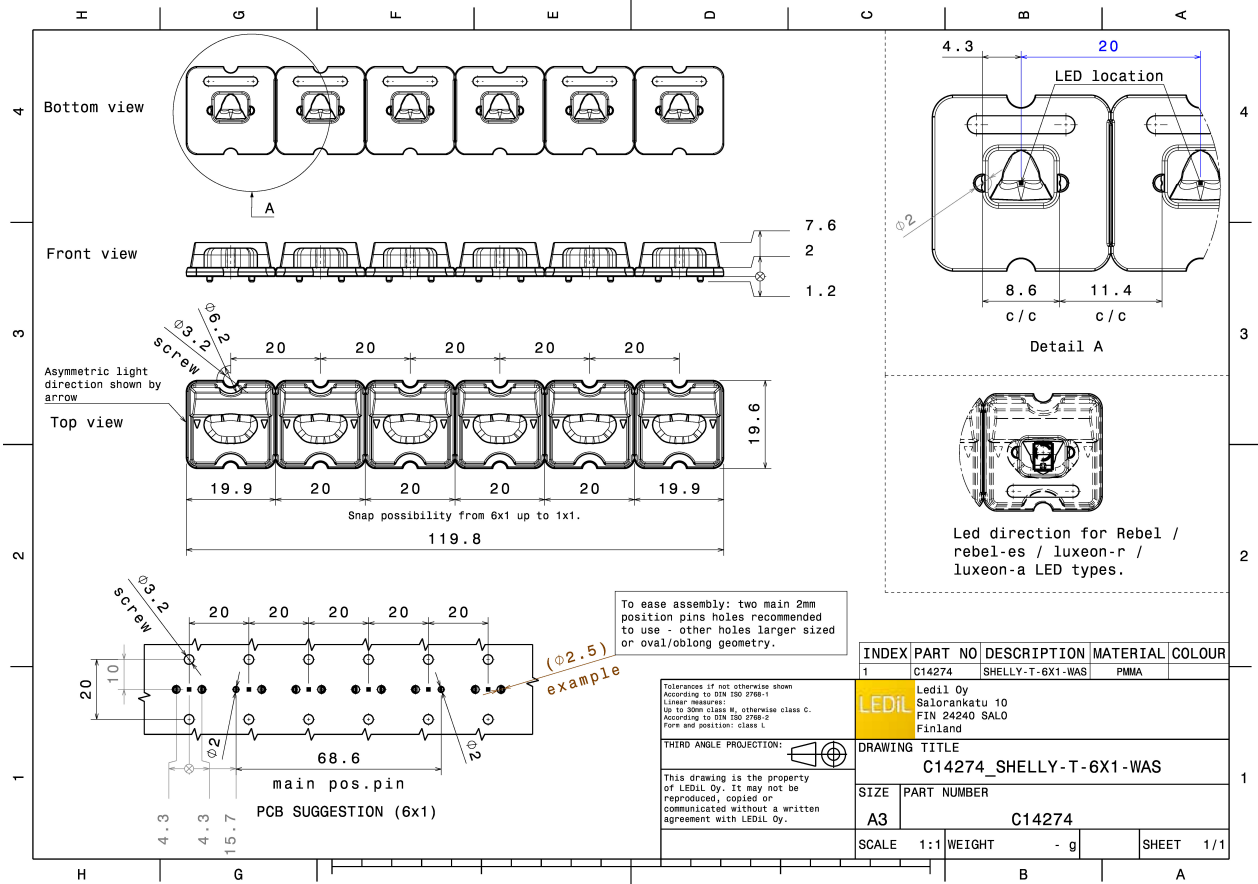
H G F E D C B A

4 3 2 1

Bottom view

A

Front view

7.6
2
1.2

Asymmetric light direction shown by arrow

Top view

$\phi$3.2 screw
$\phi$6.2

20 20 20 20 20

19.6

19.9 20 20 20 20 19.9

Snap possibility from 6x1 up to 1x1.

119.8

4.3 20

LED location

$\phi$2

8.6 11.4
c/c c/c

Detail A

Led direction for Rebel / rebel-es / luxeon-r / luxeon-a LED types.

$\phi$3.2 screw

20 20 20 20 20

20
10

($\phi$2.5) example

$\phi$2
$\phi$2

68.6
main pos.pin

PCB SUGGESTION (6x1)

4.3 4.3 15.7

To ease assembly: two main 2mm position pins holes recommended to use - other holes larger sized or oval/oblong geometry.

| INDEX | PART NO | DESCRIPTION | MATERIAL | COLOUR |
|---|---|---|---|---|
| 1 | C14274 | SHELLY-T-6X1-WAS | PMMA | |

Tolerances if not otherwise shown
According to DIN ISO 2768-1
Linear measures:
Up to 30mm class M, otherwise class C.
According to DIN ISO 2768-2
Form and position: class L

LEDiL

Ledil Oy
Salorankatu 10
FIN 24240 SALO
Finland

THIRD ANGLE PROJECTION:

This drawing is the property of LEDiL Oy. It may not be reproduced, copied or communicated without a written agreement with LEDiL Oy.

DRAWING TITLE
C14274_SHELLY-T-6X1-WAS

SIZE
A3
PART NUMBER
C14274

SCALE 1:1 WEIGHT - g SHEET 1/1

H G B A